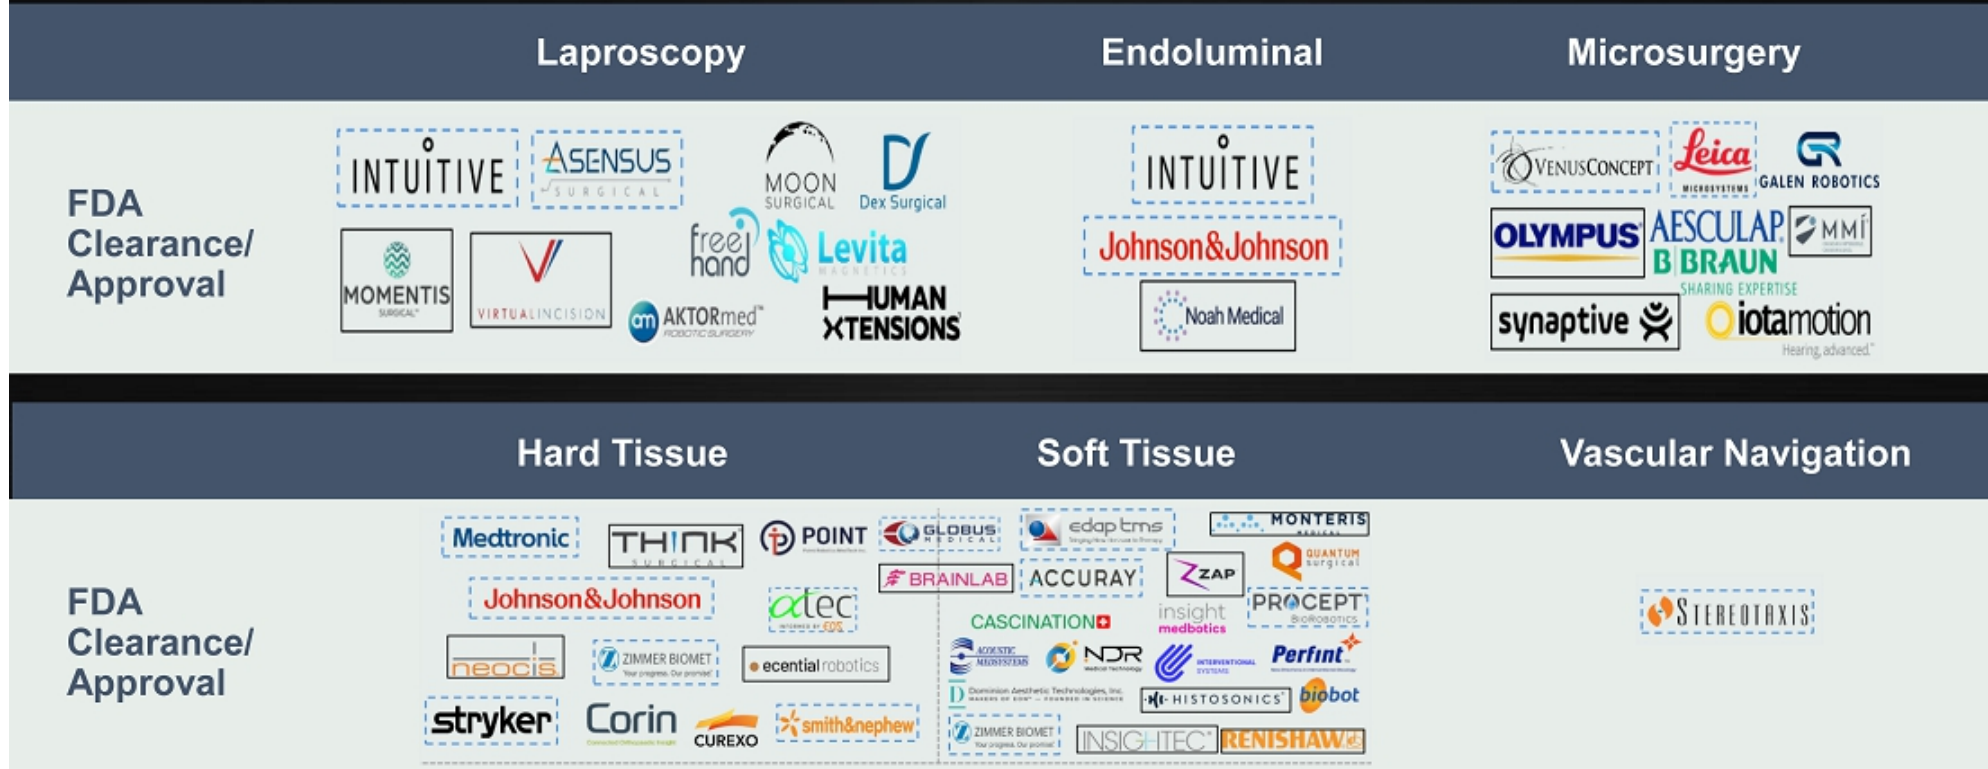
Laproscopy | Endoluminal | Microsurgery

FDA Clearance/ Approval

INTUITIVE
ASENSUS SURGICAL
MOON SURGICAL
Dex Surgical
MOMENTIS SURGICAL
VIRTUALINCISION
free hand
Levita MAGNETICS
AKTORmed ROBOTIC SURGERY
HUMAN XTENSIONS

INTUITIVE
Johnson&Johnson
Noah Medical

VENUSCONCEPT
Leica MICROSYSTEMS
GALEN ROBOTICS
OLYMPUS
AESCULAP B BRAUN SHARING EXPERTISE
MMI
synaptive
iotamotion Hearing, advanced.

Hard Tissue | Soft Tissue | Vascular Navigation

FDA Clearance/ Approval

Medtronic
THINK SURGICAL
POINT
GLOBUS MEDICAL
BRAINLAB
Johnson&Johnson
atec
neocis
ZIMMER BIOMET Your progress. Our promise.
ecential robotics
stryker
Corin
CUREXO
smith&nephew

edap tms
MONTERIS MEDICAL
QUANTUM surgical
ACCURAY
ZAP
CASCINATION
insight medbotics
PROCEPT BIOROBOTICS
ACOUSTIC MEDSYSTEMS
NDR Medical Technology
INTERVENTIONAL SYSTEMS
Perfint
Dominion Aesthetic Technologies, Inc.
HISTOSONICS
biobot
ZIMMER BIOMET Your progress. Our promise.
INSIGHTEC
RENISHAW

STEREOTAXIS